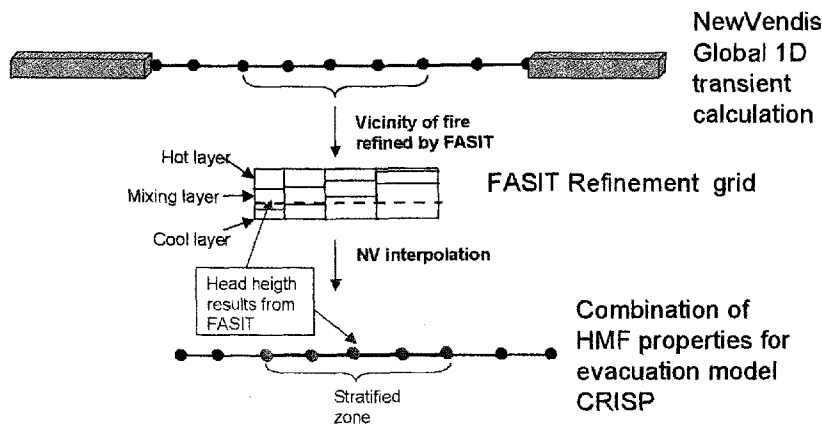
NewVendis Global 1D transient calculation

Vicinity of fire refined by FASIT

Hot layer

Mixing layer

Cool layer

FASIT Refinement grid

NV interpolation

Head heigth results from FASIT

Combination of HMF properties for evacuation model CRISP

Stratified zone